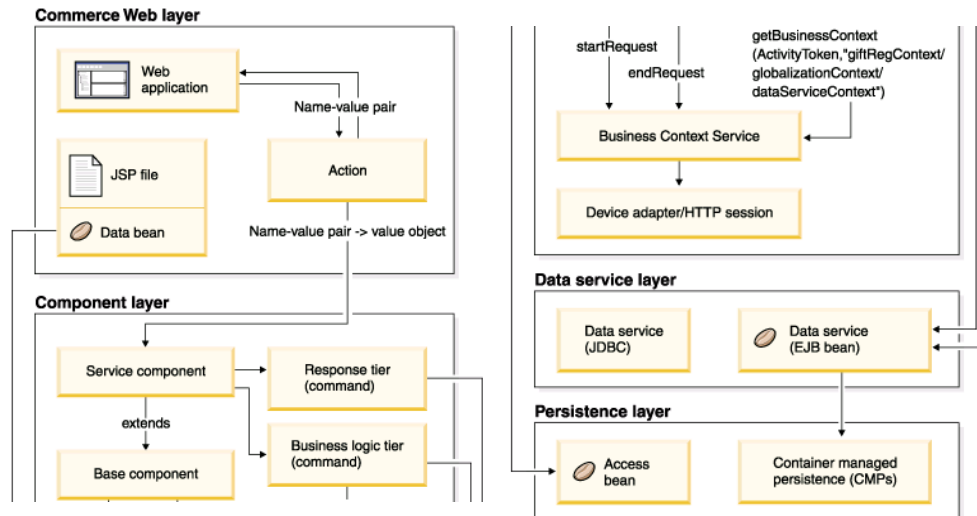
Commerce Web layer

Web application

Name-value pair

JSP file

Action

Data bean

Name-value pair -> value object

Component layer

Service component

Response tier (command)

extends

Business logic tier (command)

Base component

startRequest

endRequest

getBusinessContext (ActivityToken,"giftRegContext/ globalizationContext/ dataServiceContext")

Business Context Service

Device adapter/HTTP session

Data service layer

Data service (JDBC)

Data service (EJB bean)

Persistence layer

Access bean

Container managed persistence (CMPs)